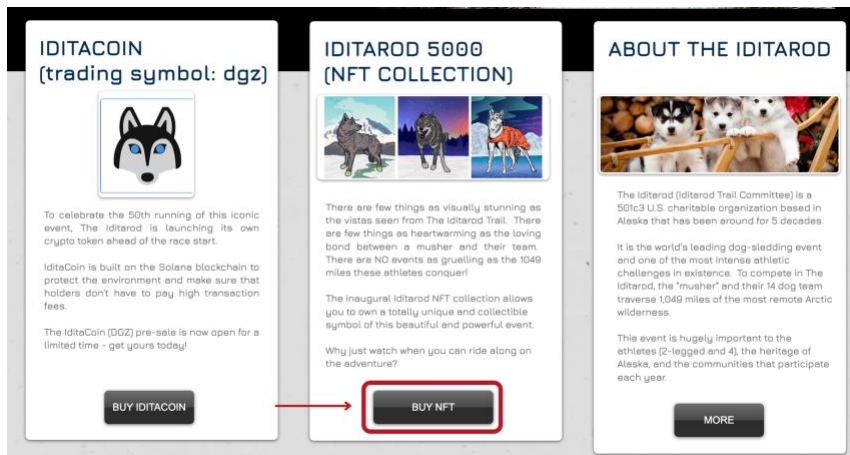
IDITACOIN
(trading symbol: dgz)

To celebrate the 50th running of this iconic event, The Iditarod is launching its own crypto token ahead of the race start.

IditaCoin is built on the Solana blockchain to protect the environment and make sure that holders don't have to pay high transaction fees.

The IditaCoin (DGZ) pre-sale is now open for a limited time - get yours today!

BUY IDITACOIN

IDITAROD 5000
(NFT COLLECTION)

There are few things as visually stunning as the vistas seen from The Iditarod Trail. There are few things as heartwarming as the loving bond between a musher and their team. There are NO events as gruelling as the 1049 miles these athletes conquer!

The inaugural Iditarod NFT collection allows you to own a totally unique and collectible symbol of this beautiful and powerful event.

Why just watch when you can ride along on the adventure?

BUY NFT

ABOUT THE IDITAROD

The Iditarod (Iditarod Trail Committee) is a 501c3 U.S. charitable organization based in Alaska that has been around for 5 decades.

It is the world's leading dog-sledding event and one of the most intense athletic challenges in existence. To compete in The Iditarod, the "musher" and their 14 dog team traverse 1,049 miles of the most remote Arctic wilderness.

This event is hugely important to the athletes (2-legged and 4), the heritage of Alaska, and the communities that participate each year.

MORE